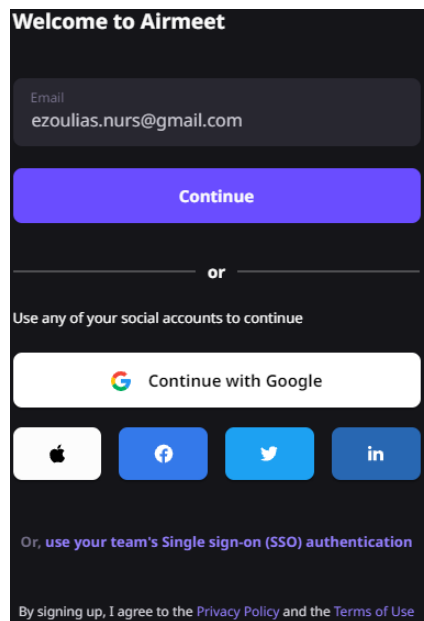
Welcome to Airmeet

Email
ezoulias.nurs@gmail.com

Continue

or

Use any of your social accounts to continue

Continue with Google

in

Or, use your team's Single sign-on (SSO) authentication

By signing up, I agree to the Privacy Policy and the Terms of Use